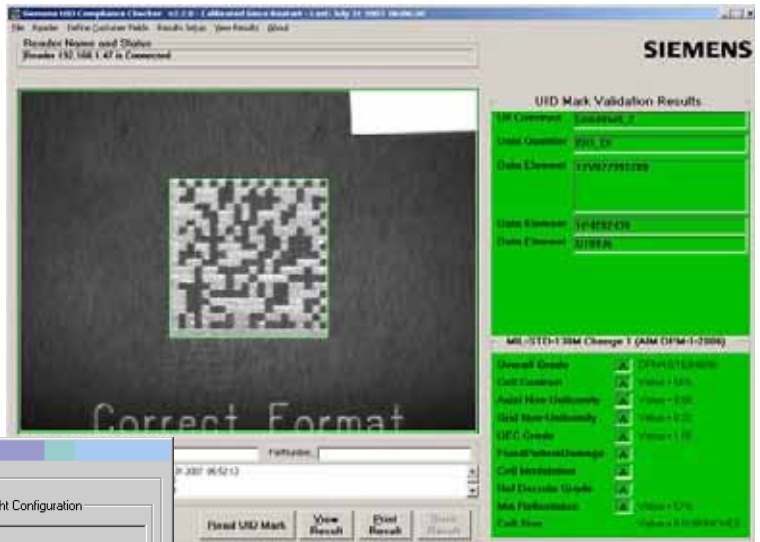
Siemens UID Compliance Checker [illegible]
File Reader Define Custom Fields Results Setup View Results About
Reader Name and Status
Reader 192.168.1.47 is Connected

SIEMENS

UID Mark Validation Results
UII Construct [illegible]
Data Qualifier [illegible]
Data Element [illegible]
Data Element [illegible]
Data Element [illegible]

MIL-STD-130M Change 1 (AIM DPM-1-2006)
Overall Grade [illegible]
Cell Contrast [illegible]
Axial Non Uniformity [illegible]
Grid Non Uniformity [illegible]
UEC Grade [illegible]
Fixed Pattern Damage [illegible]
Cell Modulation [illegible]
Ref Decode Grade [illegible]
Min Reflectance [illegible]
Cell Size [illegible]

Correct Format

PartNumber:
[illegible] 2007 06:52:13

ht Configuration

Read UID Mark
View Result
Print Result
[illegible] Result